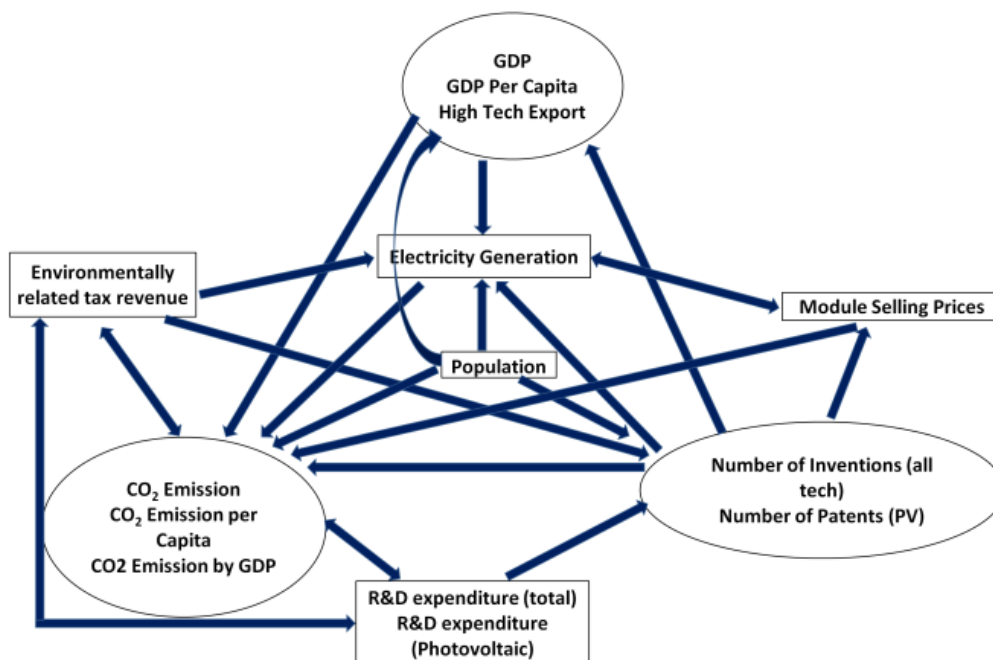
GDP
GDP Per Capita
High Tech Export

Environmentally related tax revenue

Electricity Generation

Module Selling Prices

Population

$CO_2$ Emission
$CO_2$ Emission per Capita
CO2 Emission by GDP

Number of Inventions (all tech)
Number of Patents (PV)

R&D expenditure (total)
R&D expenditure (Photovoltaic)